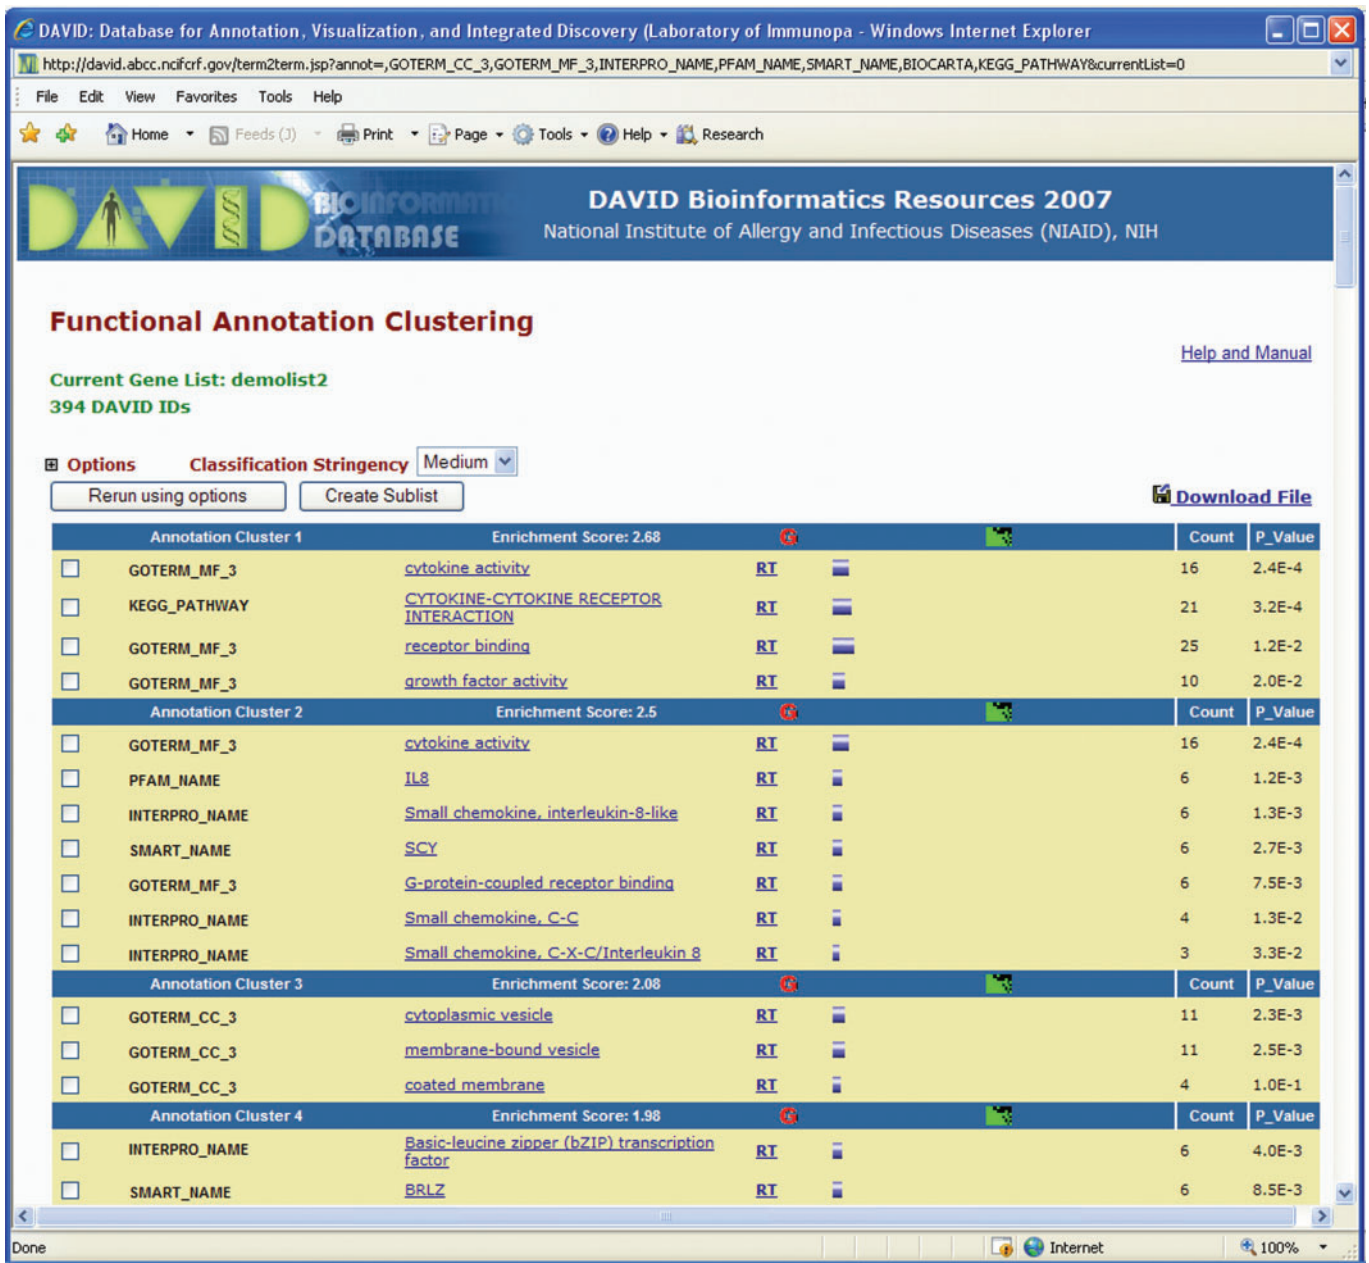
DAVID: Database for Annotation, Visualization, and Integrated Discovery (Laboratory of Immunopa - Windows Internet Explorer

http://david.abcc.ncifcrf.gov/term2term.jsp?annot=,GOTERM_CC_3,GOTERM_MF_3,INTERPRO_NAME,PFAM_NAME,SMART_NAME,BIOCARTA,KEGG_PATHWAY&currentList=0

File Edit View Favorites Tools Help

Home Feeds (J) Print Page Tools Help Research

DAVID BIOINFORMATICS DATABASE

DAVID Bioinformatics Resources 2007
National Institute of Allergy and Infectious Diseases (NIAID), NIH

Functional Annotation Clustering

Help and Manual

Current Gene List: demolist2
394 DAVID IDs

Options Classification Stringency Medium

Rerun using options Create Sublist

Download File

| | Annotation Cluster 1 | Enrichment Score: 2.68 | | | Count | P_Value |
|---|---|---|---|---|---|---|
| ☐ | GOTERM_MF_3 | cytokine activity | RT | | 16 | 2.4E-4 |
| ☐ | KEGG_PATHWAY | CYTOKINE-CYTOKINE RECEPTOR INTERACTION | RT | | 21 | 3.2E-4 |
| ☐ | GOTERM_MF_3 | receptor binding | RT | | 25 | 1.2E-2 |
| ☐ | GOTERM_MF_3 | growth factor activity | RT | | 10 | 2.0E-2 |
| | Annotation Cluster 2 | Enrichment Score: 2.5 | | | Count | P_Value |
| ☐ | GOTERM_MF_3 | cytokine activity | RT | | 16 | 2.4E-4 |
| ☐ | PFAM_NAME | IL8 | RT | | 6 | 1.2E-3 |
| ☐ | INTERPRO_NAME | Small chemokine, interleukin-8-like | RT | | 6 | 1.3E-3 |
| ☐ | SMART_NAME | SCY | RT | | 6 | 2.7E-3 |
| ☐ | GOTERM_MF_3 | G-protein-coupled receptor binding | RT | | 6 | 7.5E-3 |
| ☐ | INTERPRO_NAME | Small chemokine, C-C | RT | | 4 | 1.3E-2 |
| ☐ | INTERPRO_NAME | Small chemokine, C-X-C/Interleukin 8 | RT | | 3 | 3.3E-2 |
| | Annotation Cluster 3 | Enrichment Score: 2.08 | | | Count | P_Value |
| ☐ | GOTERM_CC_3 | cytoplasmic vesicle | RT | | 11 | 2.3E-3 |
| ☐ | GOTERM_CC_3 | membrane-bound vesicle | RT | | 11 | 2.5E-3 |
| ☐ | GOTERM_CC_3 | coated membrane | RT | | 4 | 1.0E-1 |
| | Annotation Cluster 4 | Enrichment Score: 1.98 | | | Count | P_Value |
| ☐ | INTERPRO_NAME | Basic-leucine zipper (bZIP) transcription factor | RT | | 6 | 4.0E-3 |
| ☐ | SMART_NAME | BRLZ | RT | | 6 | 8.5E-3 |

Done Internet 100%